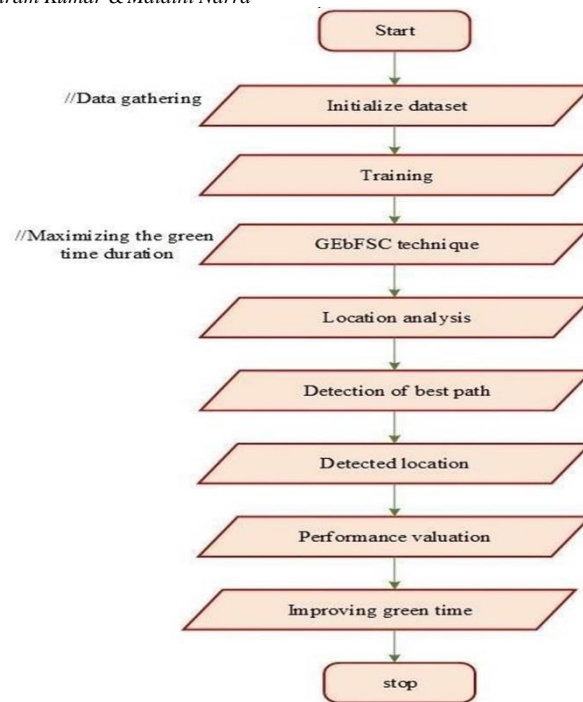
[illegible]aram Kumar & Malathi Narra

Start

//Data gathering

Initialize dataset

Training

//Maximizing the green time duration

GEbFSC technique

Location analysis

Detection of best path

Detected location

Performance valuation

Improving green time

stop